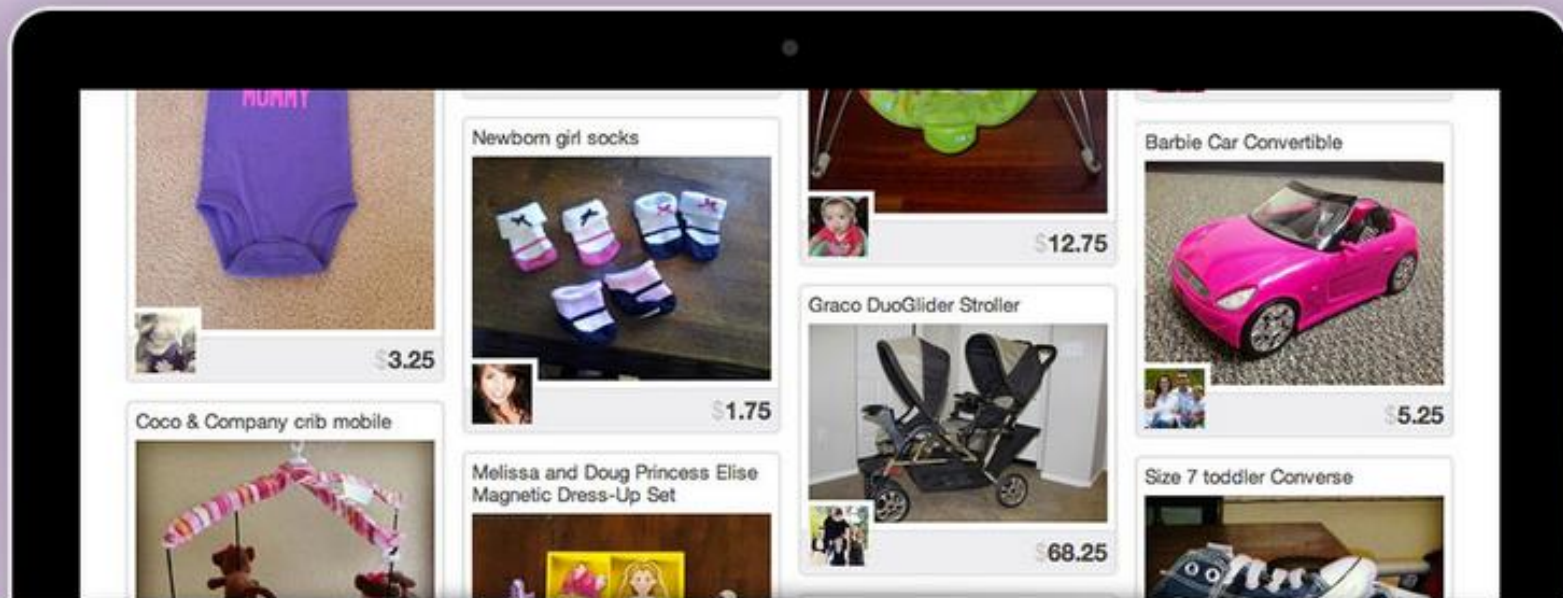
MOMMY

$3.25

Coco & Company crib mobile

Newborn girl socks

$1.75

Melissa and Doug Princess Elise Magnetic Dress-Up Set

$12.75

Graco DuoGlider Stroller

$68.25

Barbie Car Convertible

$5.25

Size 7 toddler Converse